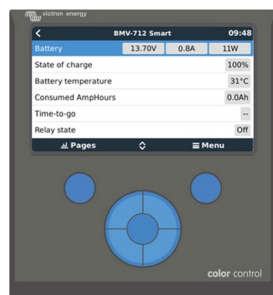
victron energy

<

BMV-712 Smart

09:48

| Battery | 13.70V | 0.8A | 11W |
|---|---|---|---|
| State of charge | | | 100% |
| Battery temperature | | | 31°C |
| Consumed AmpHours | | | 0.0Ah |
| Time-to-go | | | -- |
| Relay state | | | Off |

Pages

Menu

color control